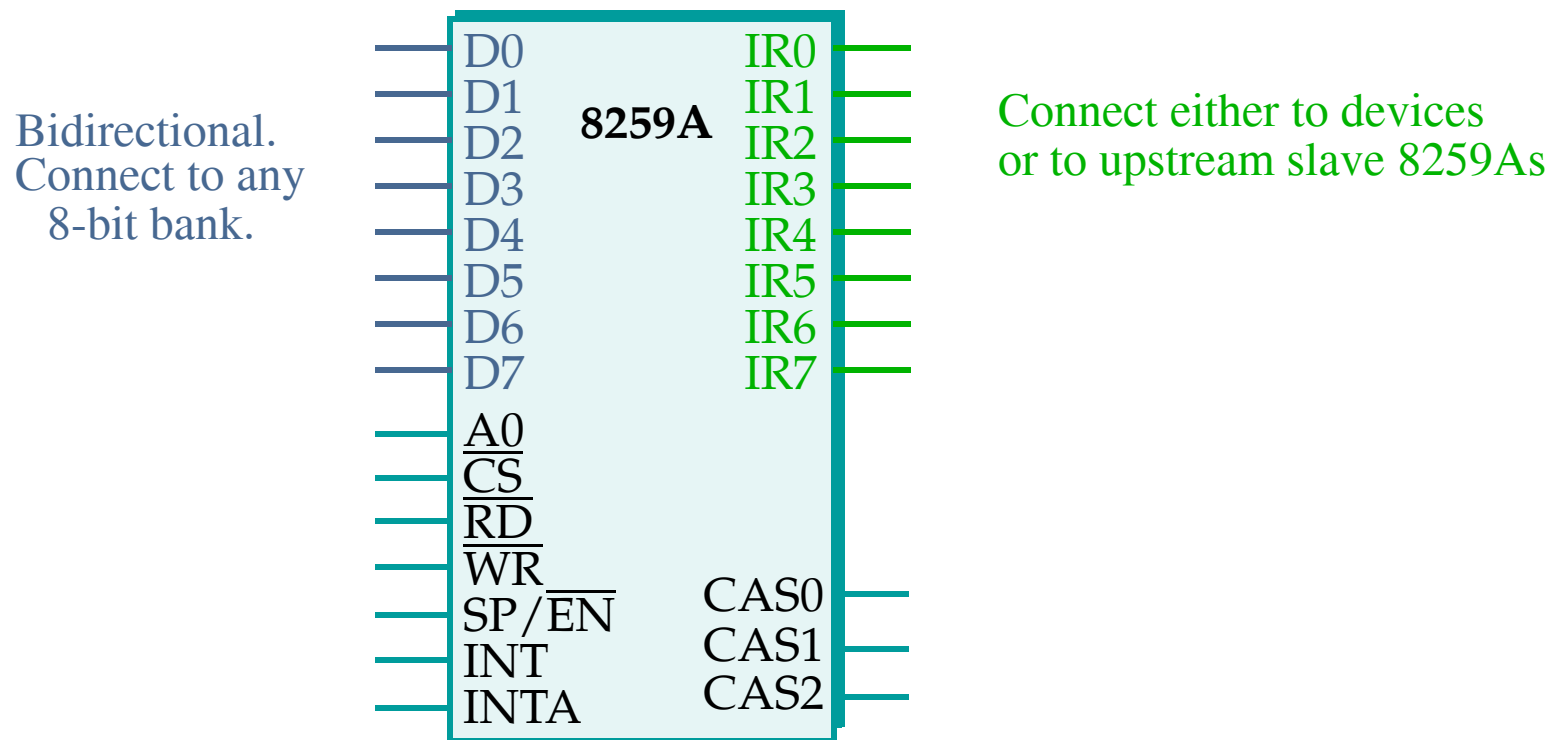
Bidirectional. Connect to any 8-bit bank.

D0
D1
D2
D3
D4
D5
D6
D7

8259A

IR0
IR1
IR2
IR3
IR4
IR5
IR6
IR7

Connect either to devices or to upstream slave 8259As

A0
$\overline{CS}$
$\overline{RD}$
$\overline{WR}$
SP/$\overline{EN}$
INT
INTA

CAS0
CAS1
CAS2